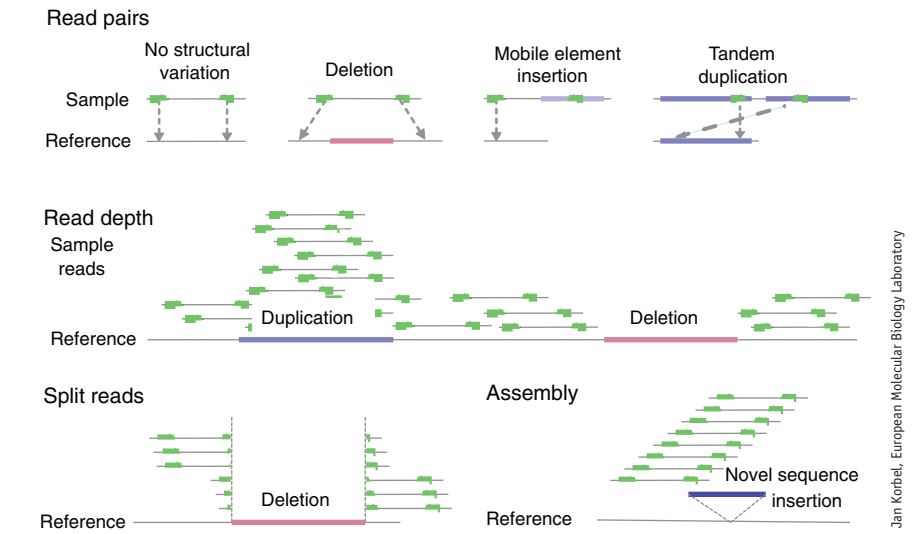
Read pairs

No structural variation

Deletion

Mobile element insertion

Tandem duplication

Sample

Reference

Read depth

Sample reads

Duplication

Deletion

Reference

Split reads

Deletion

Reference

Assembly

Novel sequence insertion

Reference

Jan Korbel, European Molecular Biology Laboratory